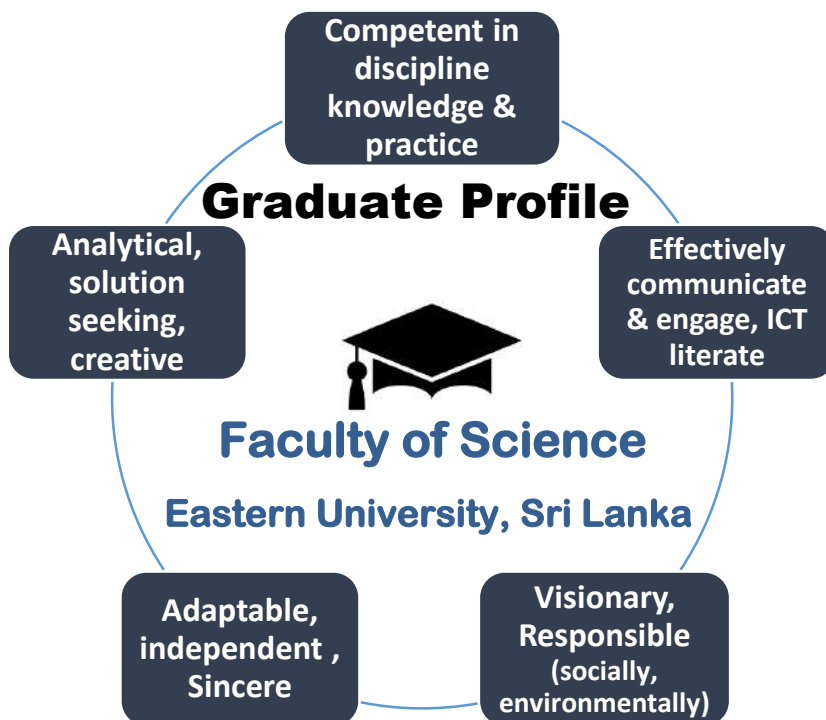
Competent in discipline knowledge & practice

Graduate Profile

Analytical, solution seeking, creative

Effectively communicate & engage, ICT literate

Faculty of Science

Eastern University, Sri Lanka

Adaptable, independent , Sincere

Visionary, Responsible (socially, environmentally)